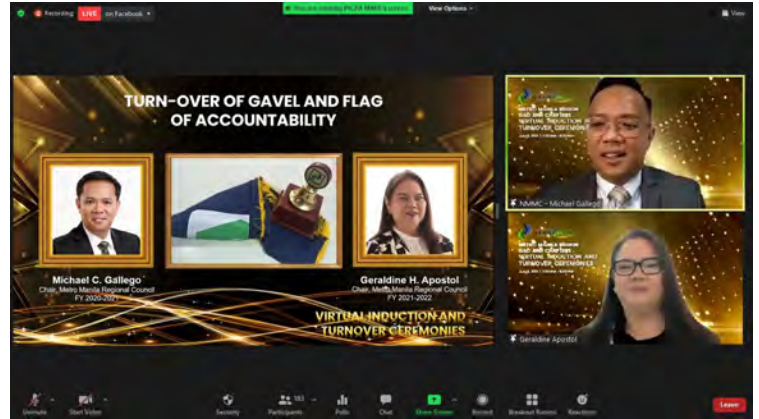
Recording LIVE on Facebook

You are viewing PICPA MMRC's screen

View Options

View

TURN-OVER OF GAVEL AND FLAG OF ACCOUNTABILITY

Michael C. Gallego
Chair, Metro Manila Regional Council
FY 2020-2021

Geraldine H. Apostol
Chair, Metro Manila Regional Council
FY 2021-2022

VIRTUAL INDUCTION AND TURNOVER CEREMONIES

NMMC - Michael Gallego

Geraldine Apostol

Unmute

Start Video

Security

Participants 183

Polls

Chat

Share Screen

Record

Breakout Rooms

Reactions

Leave